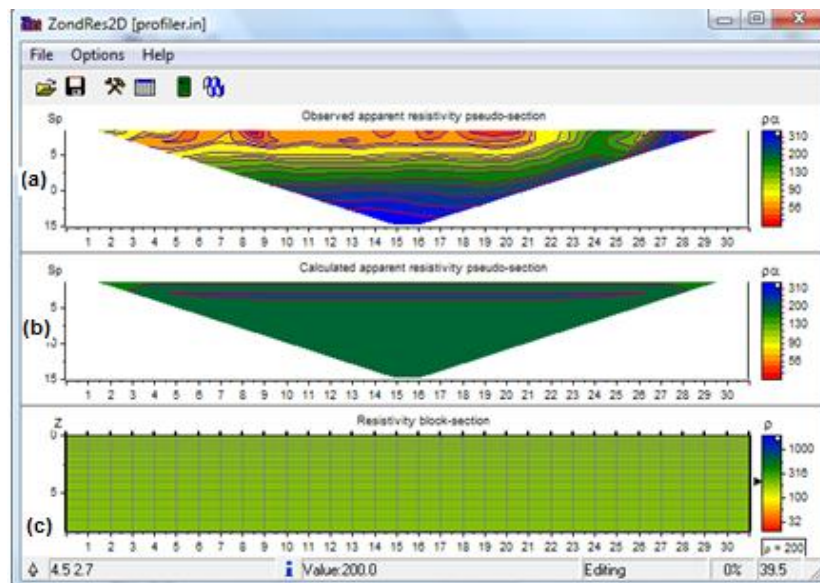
ZondRes2D [profiler.in]

File Options Help

Observed apparent resistivity pseudo-section

Sp

5

(a)

0

15

1 2 3 4 5 6 7 8 9 10 11 12 13 14 15 16 17 18 19 20 21 22 23 24 25 26 27 28 29 30

ρα

310

200

130

90

56

Calculated apparent resistivity pseudo-section

Sp

5

(b)

0

15

1 2 3 4 5 6 7 8 9 10 11 12 13 14 15 16 17 18 19 20 21 22 23 24 25 26 27 28 29 30

ρα

310

200

130

90

56

Resistivity block-section

Z

0

5

(c)

1 2 3 4 5 6 7 8 9 10 11 12 13 14 15 16 17 18 19 20 21 22 23 24 25 26 27 28 29 30

ρ

1000

316

100

32

ρ = 200

4.5 2.7

Value:200.0

Editing

0%

39.5